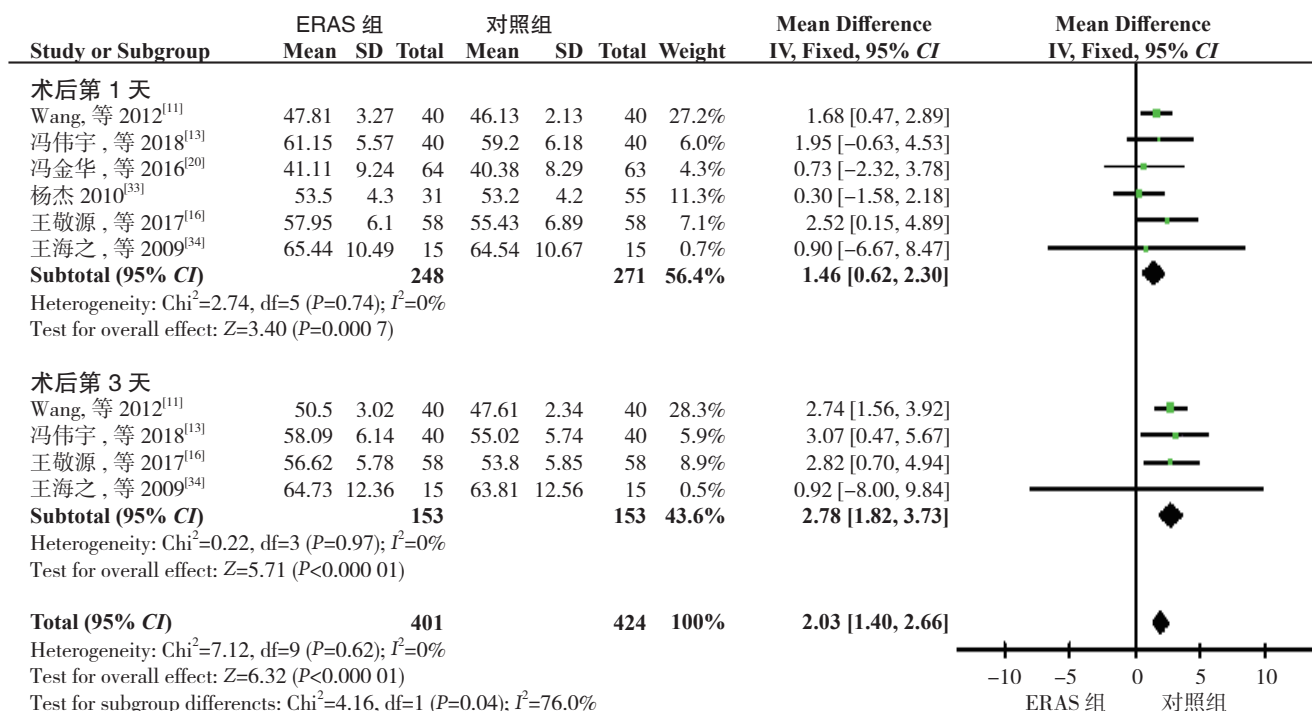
| Study or Subgroup | ERAS 组 Mean | ERAS 组 SD | ERAS 组 Total | 对照组 Mean | 对照组 SD | 对照组 Total | Weight | Mean Difference IV, Fixed, 95% *CI* |
|---|---|---|---|---|---|---|---|---|
| **术后第 1 天** | | | | | | | | |
| Wang, 等 2012$^{[11]}$ | 47.81 | 3.27 | 40 | 46.13 | 2.13 | 40 | 27.2% | 1.68 [0.47, 2.89] |
| 冯伟宇，等 2018$^{[13]}$ | 61.15 | 5.57 | 40 | 59.2 | 6.18 | 40 | 6.0% | 1.95 [−0.63, 4.53] |
| 冯金华，等 2016$^{[20]}$ | 41.11 | 9.24 | 64 | 40.38 | 8.29 | 63 | 4.3% | 0.73 [−2.32, 3.78] |
| 杨杰 2010$^{[33]}$ | 53.5 | 4.3 | 31 | 53.2 | 4.2 | 55 | 11.3% | 0.30 [−1.58, 2.18] |
| 王敬源，等 2017$^{[16]}$ | 57.95 | 6.1 | 58 | 55.43 | 6.89 | 58 | 7.1% | 2.52 [0.15, 4.89] |
| 王海之，等 2009$^{[34]}$ | 65.44 | 10.49 | 15 | 64.54 | 10.67 | 15 | 0.7% | 0.90 [−6.67, 8.47] |
| **Subtotal (95% *CI*)** | | | **248** | | | **271** | **56.4%** | **1.46 [0.62, 2.30]** |
| Heterogeneity: Chi$^2$=2.74, df=5 (*P*=0.74); *I*$^2$=0% | | | | | | | | |
| Test for overall effect: *Z*=3.40 (*P*=0.000 7) | | | | | | | | |
| **术后第 3 天** | | | | | | | | |
| Wang, 等 2012$^{[11]}$ | 50.5 | 3.02 | 40 | 47.61 | 2.34 | 40 | 28.3% | 2.74 [1.56, 3.92] |
| 冯伟宇，等 2018$^{[13]}$ | 58.09 | 6.14 | 40 | 55.02 | 5.74 | 40 | 5.9% | 3.07 [0.47, 5.67] |
| 王敬源，等 2017$^{[16]}$ | 56.62 | 5.78 | 58 | 53.8 | 5.85 | 58 | 8.9% | 2.82 [0.70, 4.94] |
| 王海之，等 2009$^{[34]}$ | 64.73 | 12.36 | 15 | 63.81 | 12.56 | 15 | 0.5% | 0.92 [−8.00, 9.84] |
| **Subtotal (95% *CI*)** | | | **153** | | | **153** | **43.6%** | **2.78 [1.82, 3.73]** |
| Heterogeneity: Chi$^2$=0.22, df=3 (*P*=0.97); *I*$^2$=0% | | | | | | | | |
| Test for overall effect: *Z*=5.71 (*P*<0.000 01) | | | | | | | | |
| **Total (95% *CI*)** | | | **401** | | | **424** | **100%** | **2.03 [1.40, 2.66]** |
| Heterogeneity: Chi$^2$=7.12, df=9 (*P*=0.62); *I*$^2$=0% | | | | | | | | |
| Test for overall effect: *Z*=6.32 (*P*<0.000 01) | | | | | | | | |
| Test for subgroup differencts: Chi$^2$=4.16, df=1 (*P*=0.04); *I*$^2$=76.0% | | | | | | | | |

Mean Difference
IV, Fixed, 95% *CI*

−10 −5 0 5 10
ERAS 组 对照组